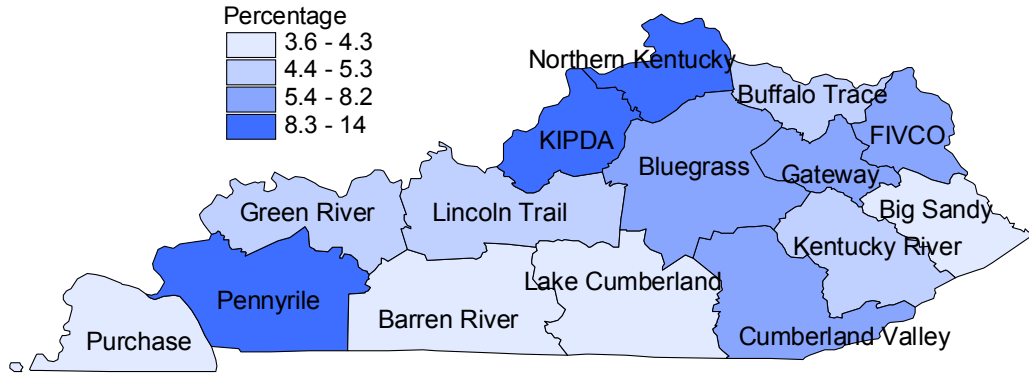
Percentage
3.6 - 4.3
4.4 - 5.3
5.4 - 8.2
8.3 - 14

Northern Kentucky
Buffalo Trace
KIPDA
FIVCO
Bluegrass
Gateway
Big Sandy
Green River
Lincoln Trail
Kentucky River
Lake Cumberland
Pennyrile
Barren River
Purchase
Cumberland Valley